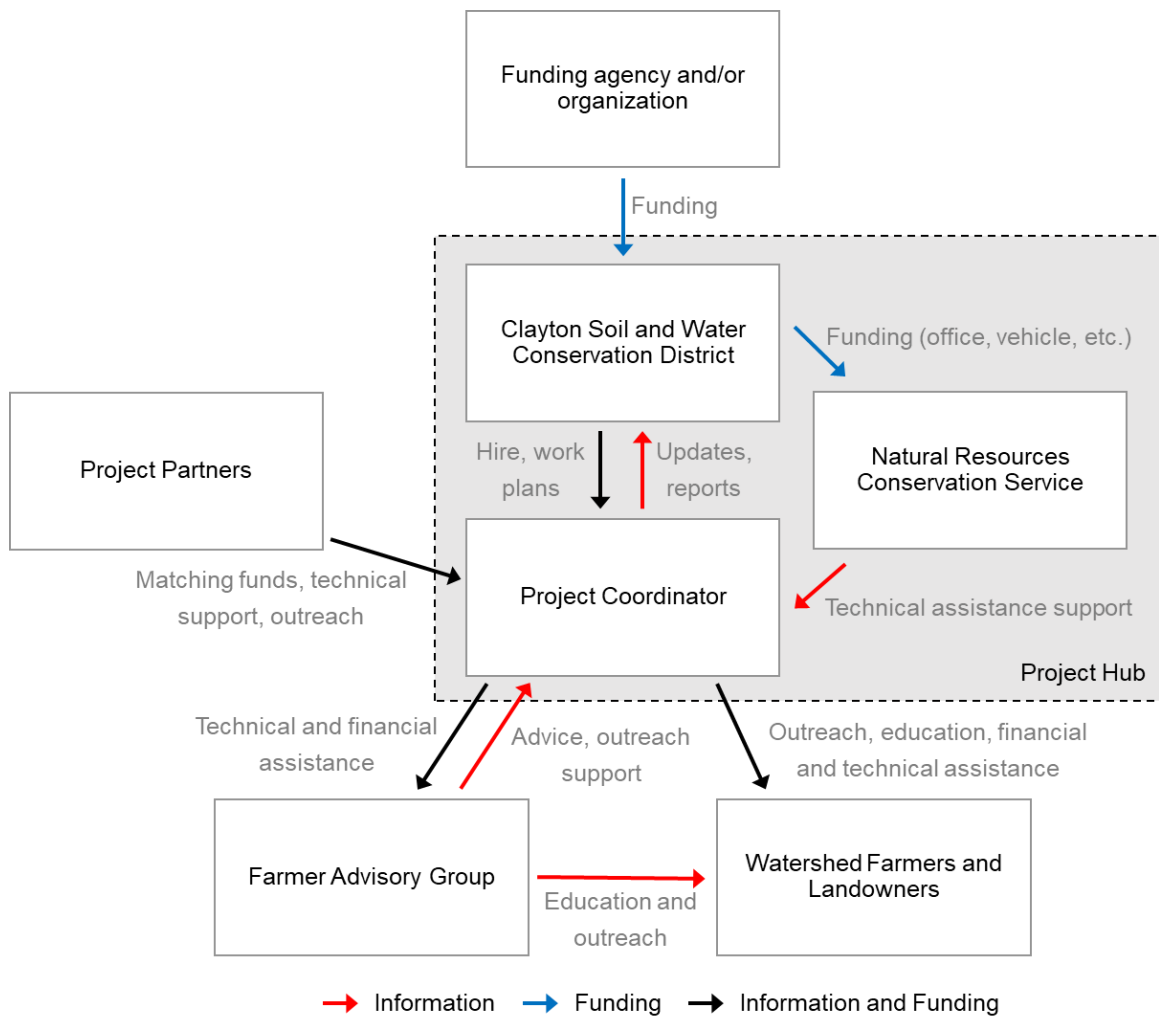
Funding agency and/or organization

Funding

Clayton Soil and Water Conservation District

Funding (office, vehicle, etc.)

Project Partners

Hire, work plans

Updates, reports

Natural Resources Conservation Service

Matching funds, technical support, outreach

Project Coordinator

Technical assistance support

Project Hub

Technical and financial assistance

Advice, outreach support

Outreach, education, financial and technical assistance

Farmer Advisory Group

Education and outreach

Watershed Farmers and Landowners

Information

Funding

Information and Funding